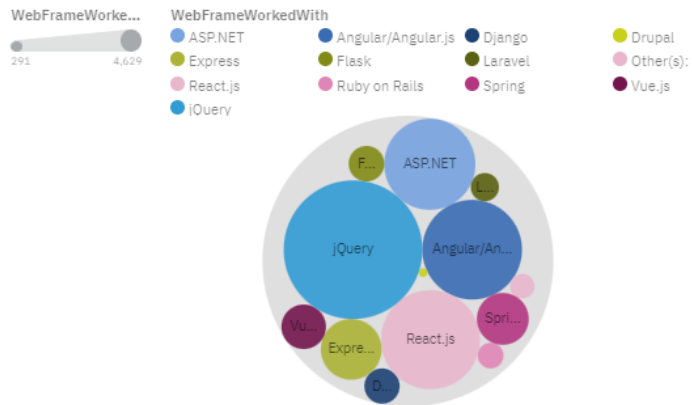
WebFrameWorke...

291 4,629

WebFrameWorkedWith

ASP.NET
Angular/Angular.js
Django
Drupal
Express
Flask
Laravel
Other(s):
React.js
Ruby on Rails
Spring
Vue.js
jQuery

F...
ASP.NET
L...
jQuery
Angular/An...
Vu...
Spri...
React.js
Expre...
D...